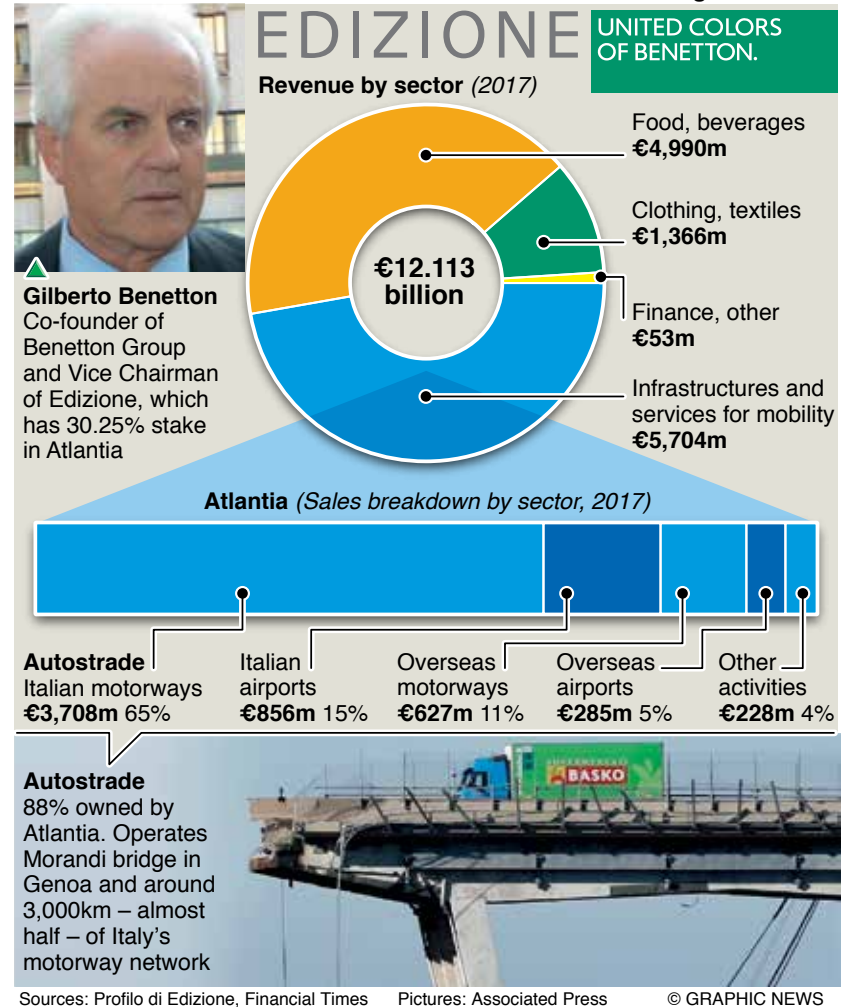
EDIZIONE

UNITED COLORS OF BENETTON.

Revenue by sector (2017)

€12.113 billion

Food, beverages
€4,990m

Clothing, textiles
€1,366m

Finance, other
€53m

Infrastructures and services for mobility
€5,704m

Gilberto Benetton
Co-founder of Benetton Group and Vice Chairman of Edizione, which has 30.25% stake in Atlantia

Atlantia (Sales breakdown by sector, 2017)

Autostrade
Italian motorways
€3,708m 65%

Italian airports
€856m 15%

Overseas motorways
€627m 11%

Overseas airports
€285m 5%

Other activities
€228m 4%

Autostrade
88% owned by Atlantia. Operates Morandi bridge in Genoa and around 3,000km – almost half – of Italy's motorway network

BASKO

Sources: Profilo di Edizione, Financial Times    Pictures: Associated Press    © GRAPHIC NEWS